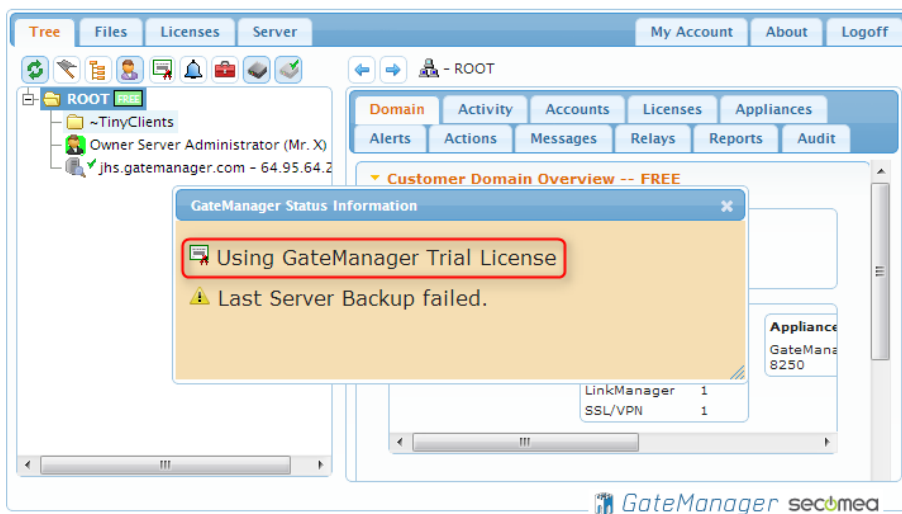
Tree Files Licenses Server

My Account About Logoff

- ROOT

ROOT FREE
~TinyClients
Owner Server Administrator (Mr. X)
jhs.gatemanager.com - 64.95.64.2

Domain Activity Accounts Licenses Appliances
Alerts Actions Messages Relays Reports Audit

Customer Domain Overview -- FREE

GateManager Status Information

Using GateManager Trial License

Last Server Backup failed.

Appliance
GateMana
8250

LinkManager 1
SSL/VPN 1

GateManager secomea